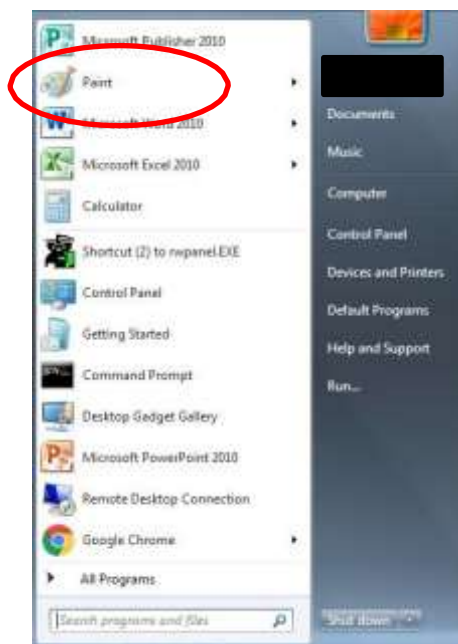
Microsoft Publisher 2010
Paint
Microsoft Word 2010
Microsoft Excel 2010
Calculator
Shortcut (2) to rwpanel.EXE
Control Panel
Getting Started
Command Prompt
Desktop Gadget Gallery
Microsoft PowerPoint 2010
Remote Desktop Connection
Google Chrome
All Programs
Search programs and files

Documents
Music
Computer
Control Panel
Devices and Printers
Default Programs
Help and Support
Run...
Shut down